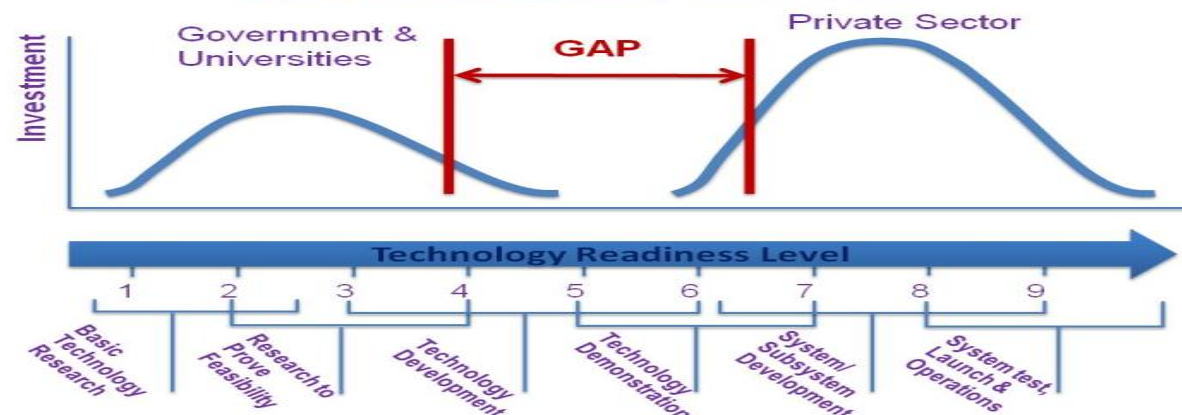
Investment

Government & Universities

GAP

Private Sector

Technology Readiness Level

1 2 3 4 5 6 7 8 9

Basic Technology Research

Research to Prove Feasibility

Technology Development

Technology Demonstration

System/ Subsystem Development

System test, Launch & Operations